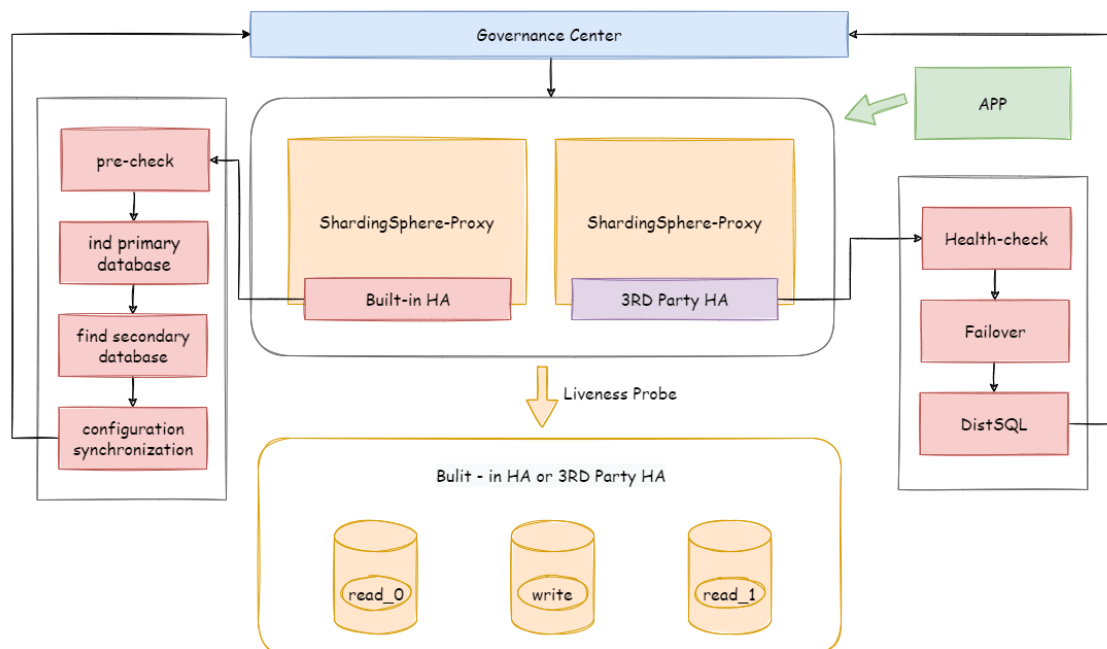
Governance Center

APP

pre-check

ind primary database

find secondary database

configuration synchronization

ShardingSphere-Proxy

ShardingSphere-Proxy

Built-in HA

3RD Party HA

Health-check

Failover

DistSQL

Liveness Probe

Bulit - in HA or 3RD Party HA

read_0

write

read_1